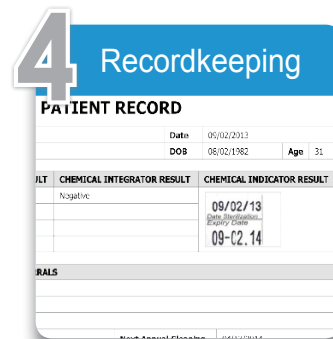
4 Recordkeeping

PATIENT RECORD

Date 09/02/2013
DOB 08/02/1982 Age 31

| LT | CHEMICAL INTEGRATOR RESULT | CHEMICAL INDICATOR RESULT |
|---|---|---|
| | Negative | 09/02/13 Date Sterilization Expiry Date 09-C2.14 |

RALS

Next Annual Cleaning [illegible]